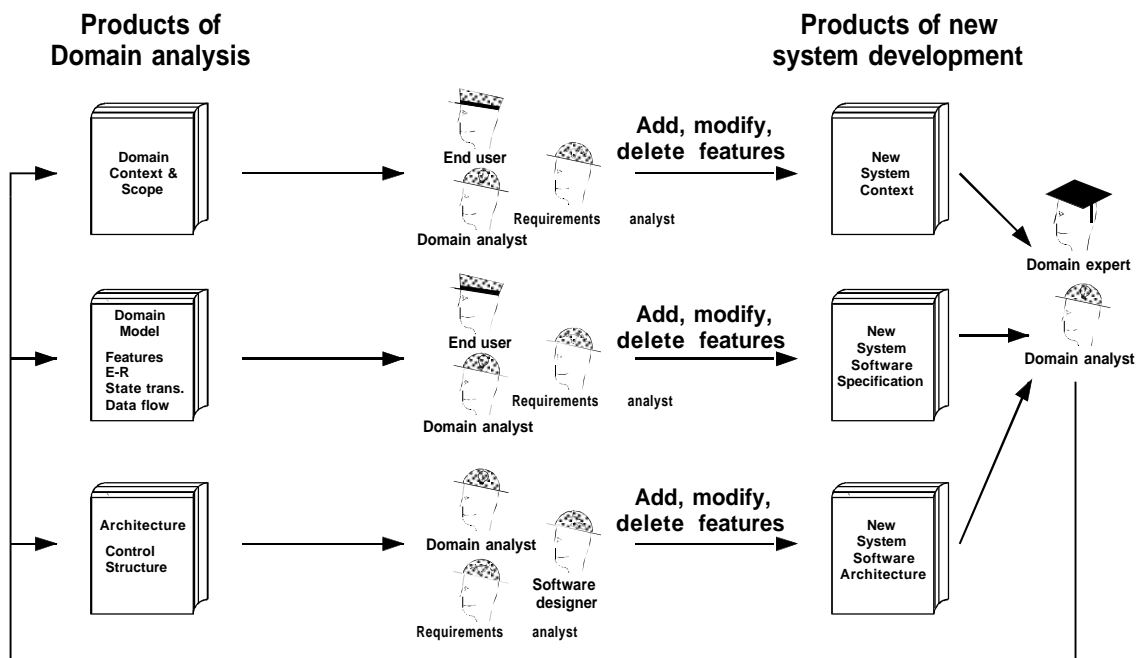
Products of Domain analysis

Products of new system development

Domain Context & Scope

End user

Requirements analyst

Domain analyst

Add, modify, delete features

New System Context

Domain expert

Domain analyst

Domain Model

Features
E-R
State trans.
Data flow

End user

Requirements analyst

Domain analyst

Add, modify, delete features

New System Software Specification

Architecture

Control Structure

Domain analyst

Software designer

Requirements analyst

Add, modify, delete features

New System Software Architecture